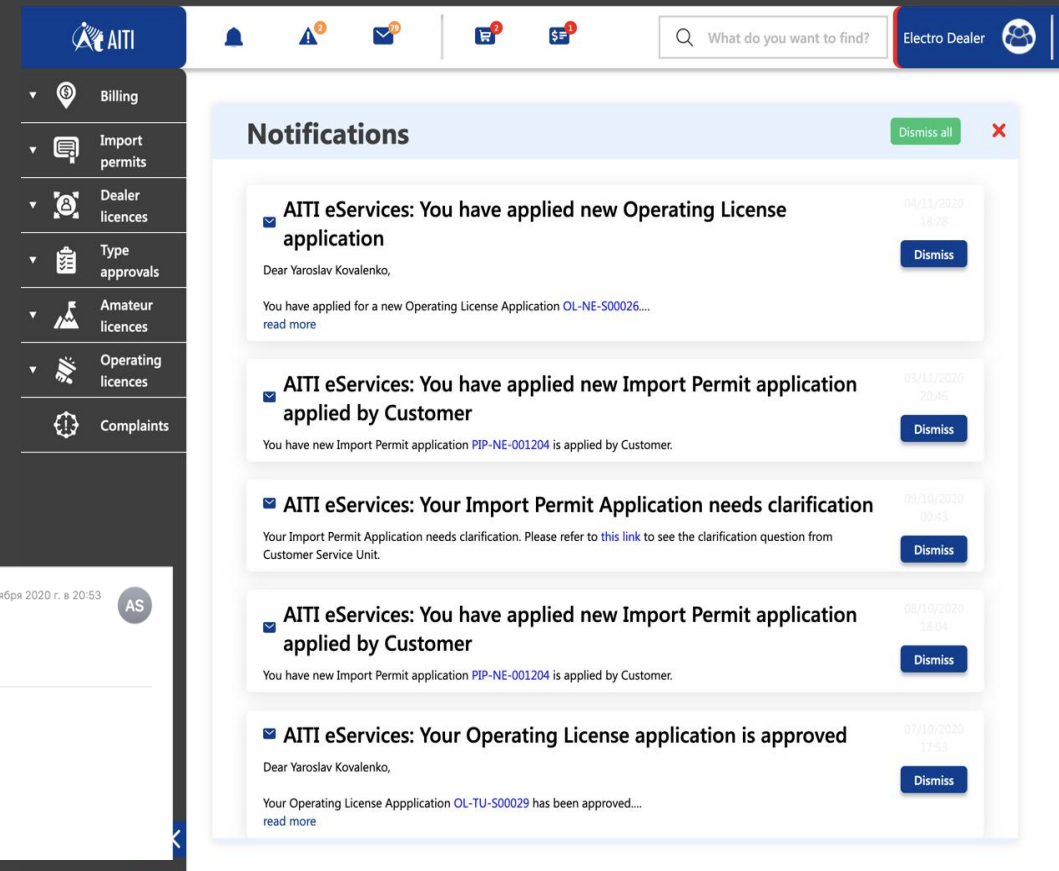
AITI

3 79 2 1

What do you want to find?

Electro Dealer

Billing

Import permits

Dealer licences

Type approvals

Amateur licences

Operating licences

Complaints

ября 2020 г. в 20:53

AS

Notifications

Dismiss all

AITI eServices: You have applied new Operating License application

04/11/2020 18:28

Dear Yaroslav Kovalenko,

You have applied for a new Operating License Application OL-NE-S00026....
read more

Dismiss

AITI eServices: You have applied new Import Permit application applied by Customer

03/11/2020 20:46

You have new Import Permit application PIP-NE-001204 is applied by Customer.

Dismiss

AITI eServices: Your Import Permit Application needs clarification

09/10/2020 00:43

Your Import Permit Application needs clarification. Please refer to this link to see the clarification question from Customer Service Unit.

Dismiss

AITI eServices: You have applied new Import Permit application applied by Customer

08/10/2020 18:04

You have new Import Permit application PIP-NE-001204 is applied by Customer.

Dismiss

AITI eServices: Your Operating License application is approved

07/10/2020 17:53

Dear Yaroslav Kovalenko,

Your Operating License Appplication OL-TU-S00029 has been approved....
read more

Dismiss